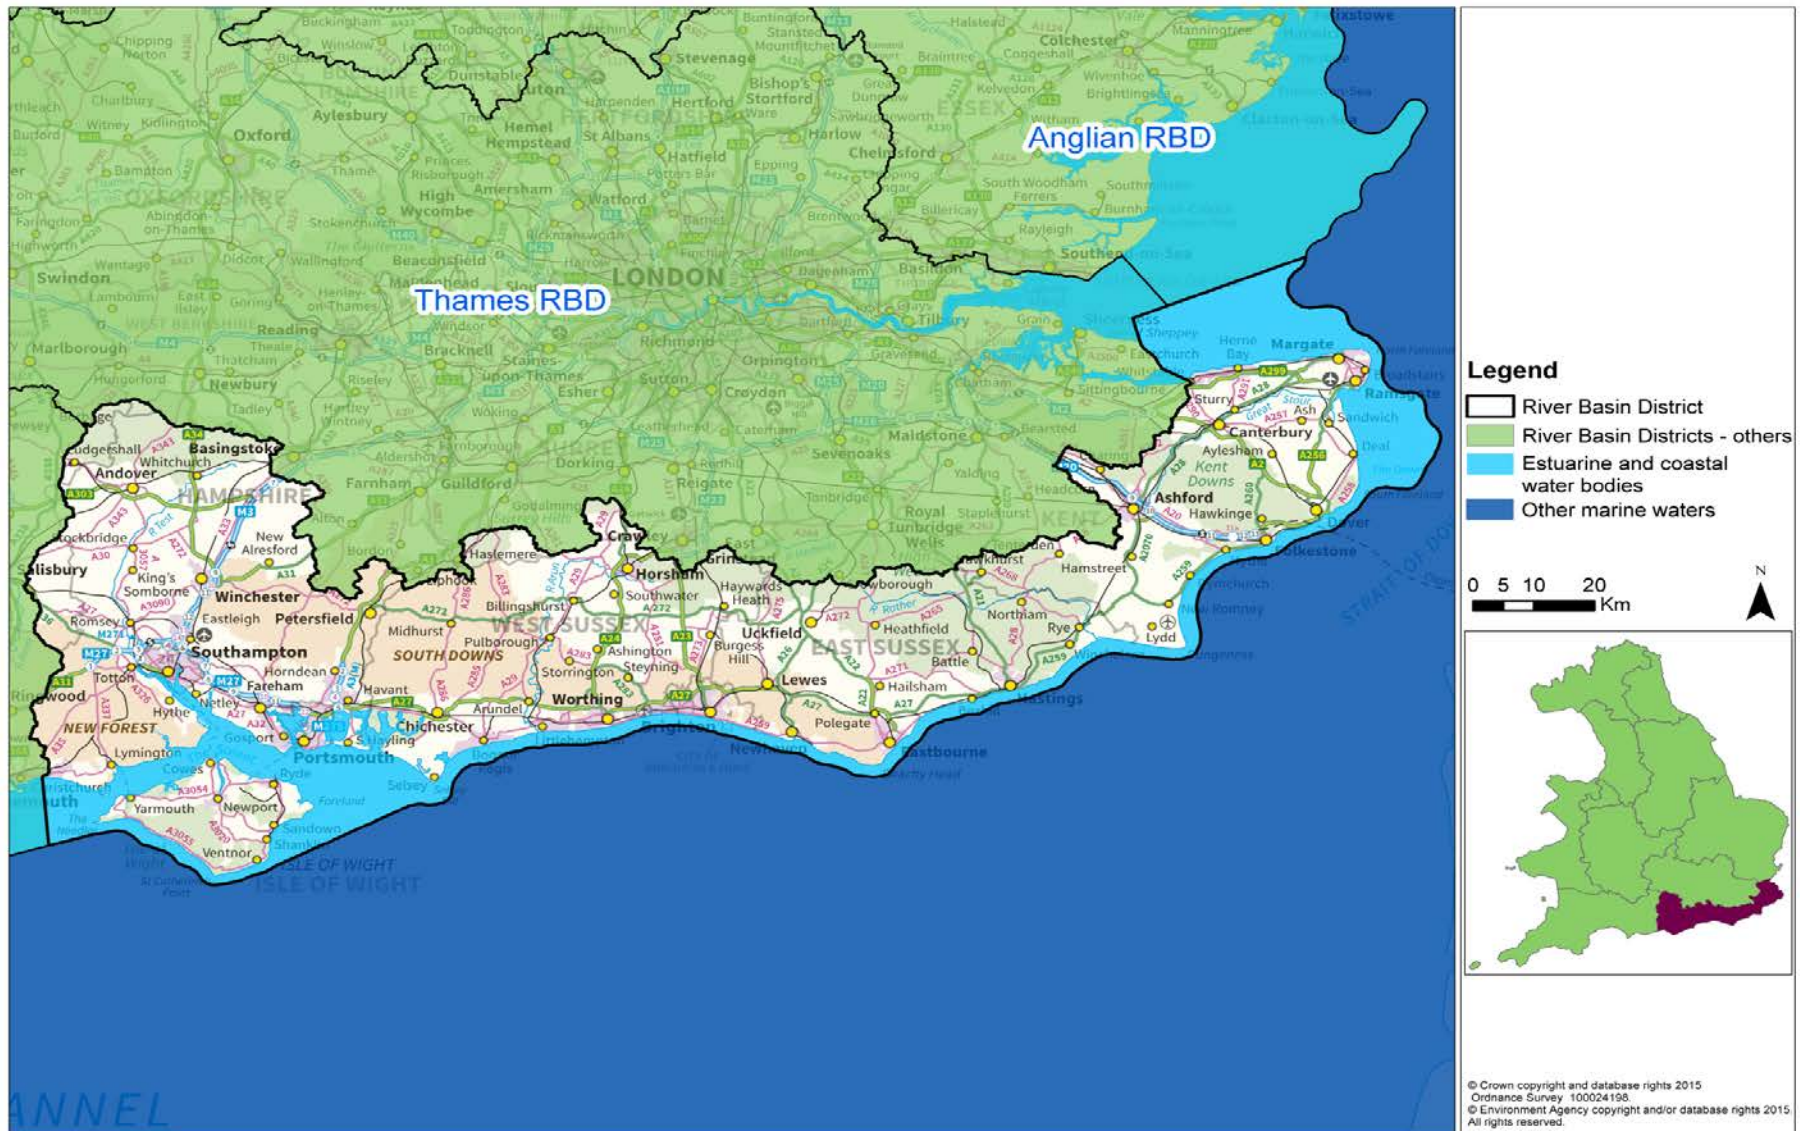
Anglian RBD

Thames RBD

LONDON

Oxford
Aylesbury
High Wycombe
Reading
Newbury
Swindon
Marlborough
Basingstoke
Andover
Winchester
Southampton
Portsmouth
Chichester
Worthing
Lewes
Eastbourne
Hastings
Ashford
Canterbury
Margate
Maidstone
Guildford
Crawley
Horsham
Petersfield
Salisbury
Fareham
Havant
Uckfield
Hailsham
Polegate
Heathfield
Battle
Rye
Hamstreet
Lydd
Hawkinge
Folkestone
Dover
Deal
Sandwich
Ramsgate
Herne Bay
Sturry
Aylesham
Kent Downs
Chelmsford
Colchester
Harlow
Hertford
Stevenage
Hemel Hempstead
St Albans
Watford
Amersham
Beaconsfield
Maidenhead
Bracknell
Staines-upon-Thames
Richmond
Sutton
Croydon
Orpington
Epsom
Dorking
Reigate
Sevenoaks
Tonbridge
Royal Tunbridge Wells
Farnham
Haslemere
Billingshurst
Midhurst
Pulborough
Storrington
Steyning
Ashington
Burgess Hill
Haywards Heath
Southwater
Arundel
Eastleigh
Romsey
Totton
Hythe
Lymington
Yarmouth
Newport
Ventnor
Cowes
Ryde
Selsey
Gosport
Hayling
Whitchurch
King's Somborne
New Alresford
Horndean
Netley
Northiam
HAMPSHIRE
WEST SUSSEX
EAST SUSSEX
SOUTH DOWNS
NEW FOREST
ISLE OF WIGHT
ESSEX
KENT

Legend
River Basin District
River Basin Districts - others
Estuarine and coastal water bodies
Other marine waters

0 5 10 20 Km
N

© Crown copyright and database rights 2015 Ordnance Survey 100024198.
© Environment Agency copyright and/or database rights 2015. All rights reserved.

ANNEL